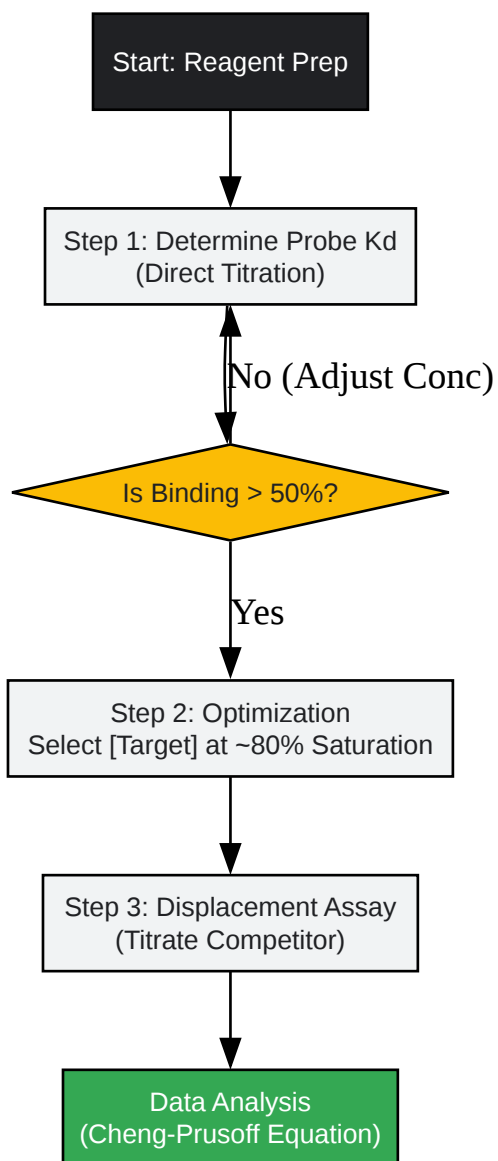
Start: Reagent Prep

Step 1: Determine Probe Kd
(Direct Titration)

No (Adjust Conc)

Is Binding > 50%?

Yes

Step 2: Optimization
Select [Target] at ~80% Saturation

Step 3: Displacement Assay
(Titrate Competitor)

Data Analysis
(Cheng-Prusoff Equation)